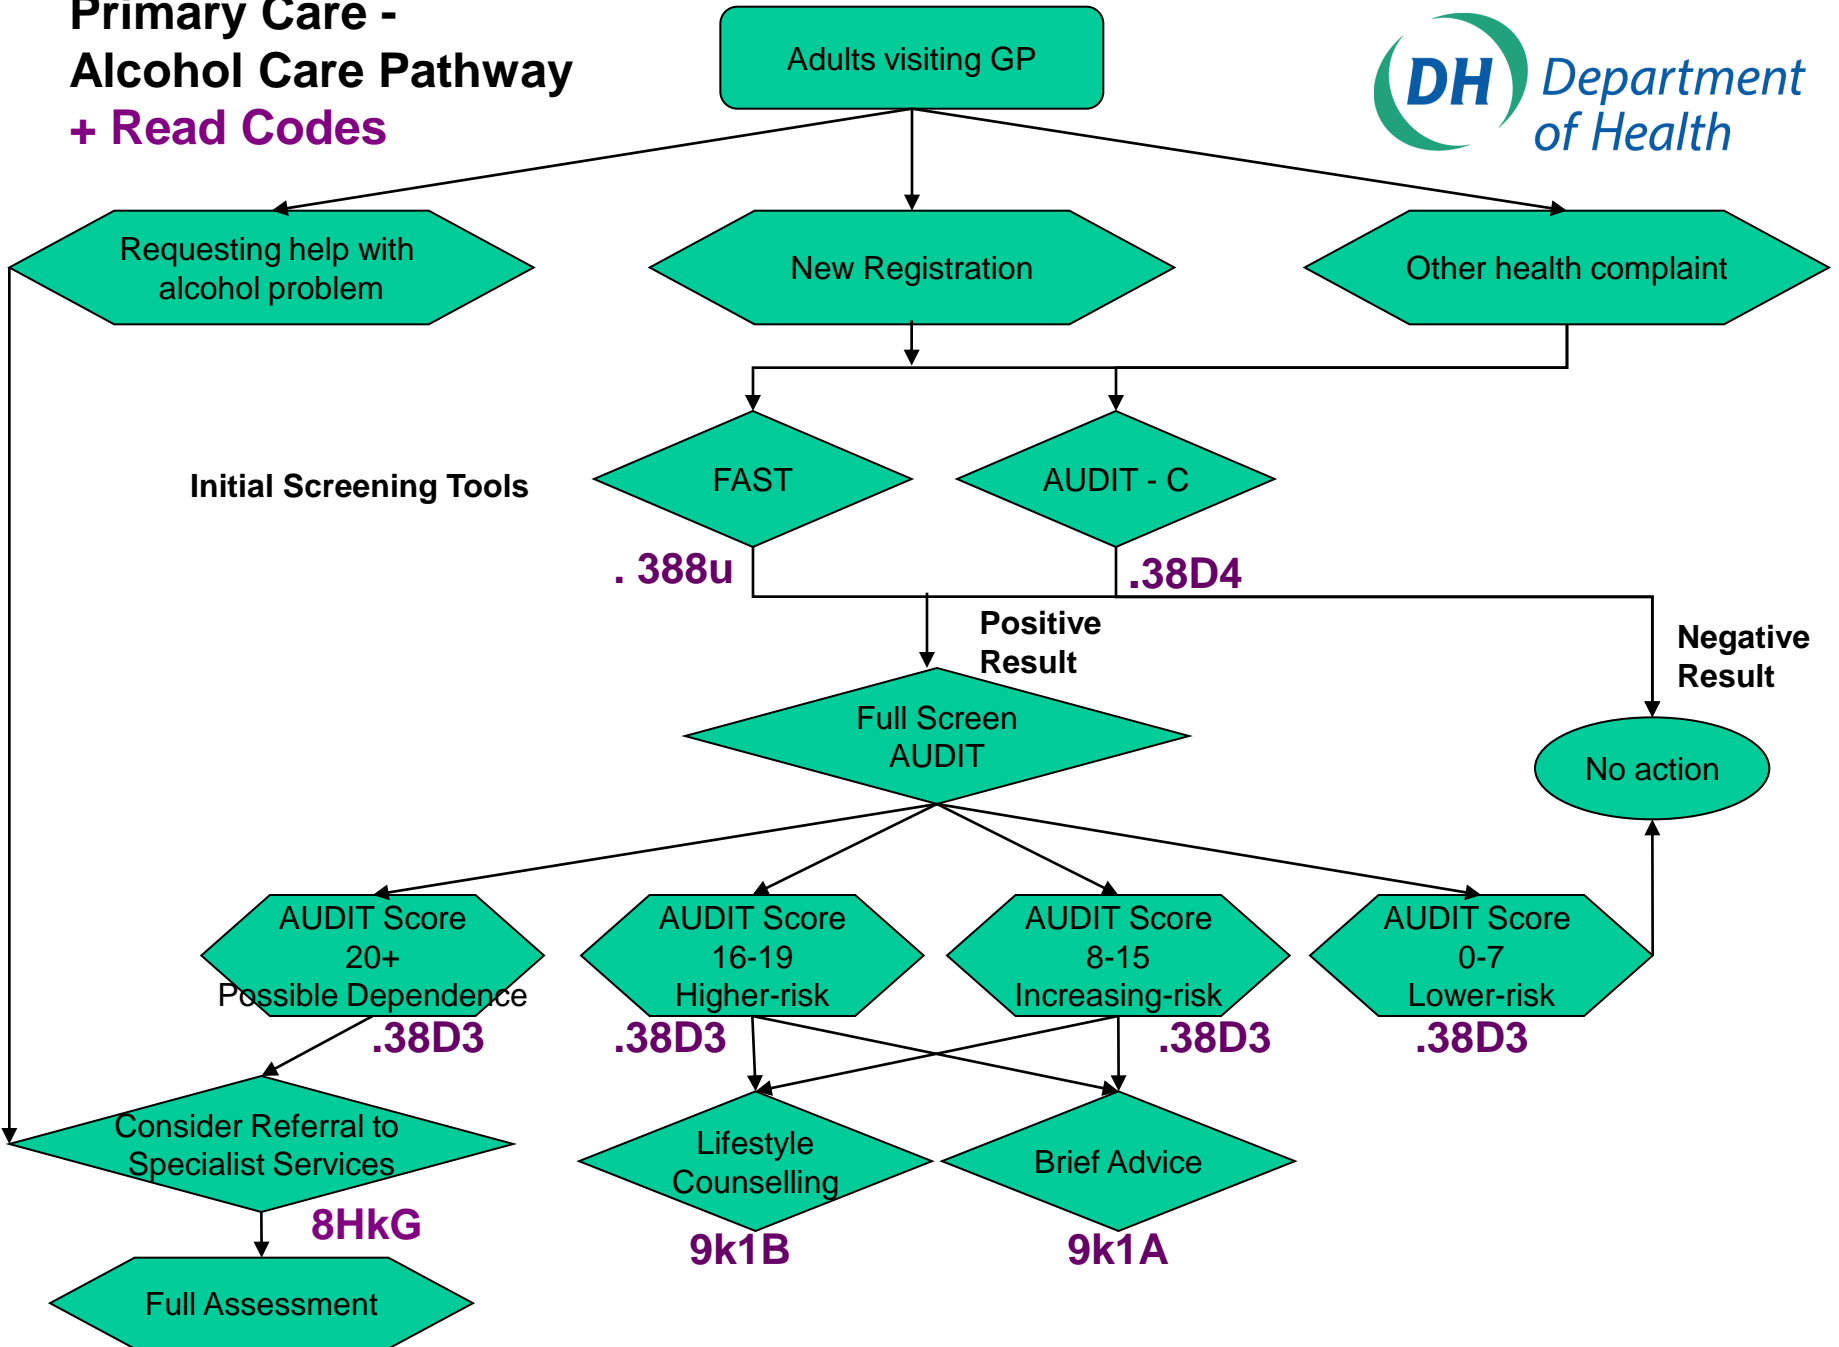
Primary Care -
Alcohol Care Pathway
+ Read Codes

Adults visiting GP

DH Department of Health

Requesting help with alcohol problem

New Registration

Other health complaint

Initial Screening Tools

FAST

AUDIT - C

. 388u

.38D4

Positive Result

Negative Result

Full Screen AUDIT

No action

AUDIT Score 20+ Possible Dependence

.38D3

AUDIT Score 16-19 Higher-risk

.38D3

AUDIT Score 8-15 Increasing-risk

.38D3

AUDIT Score 0-7 Lower-risk

.38D3

Consider Referral to Specialist Services

8HkG

Lifestyle Counselling

9k1B

Brief Advice

9k1A

Full Assessment